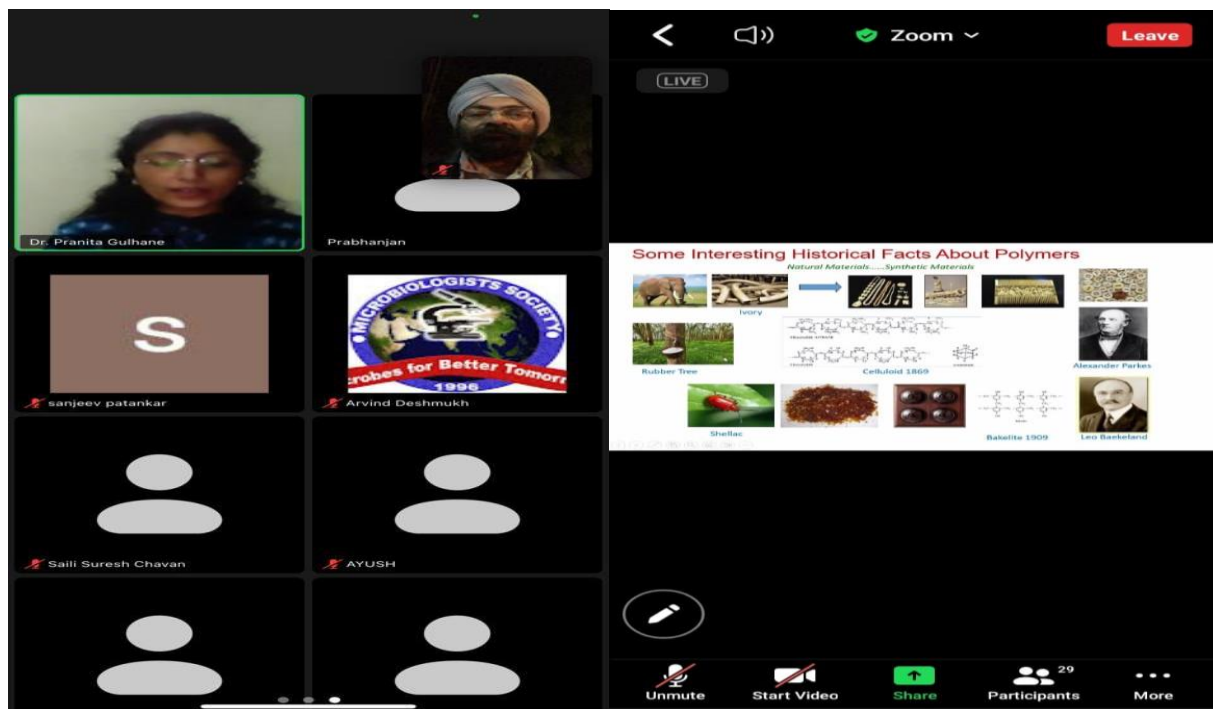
Dr. Pranita Gulhane

Prabhanjan

S

sanjeev patankar

MICROBIOLOGISTS SOCIETY
crobes for Better Tomorr
1996

Arvind Deshmukh

Saili Suresh Chavan

AYUSH

Zoom

Leave

LIVE

Some Interesting Historical Facts About Polymers

Natural Materials......Synthetic Materials

Ivory

Rubber Tree

Celluloid 1869

Alexander Parkes

Shellac

Bakelite 1909

Leo Baekeland

Unmute

Start Video

Share

29

Participants

More